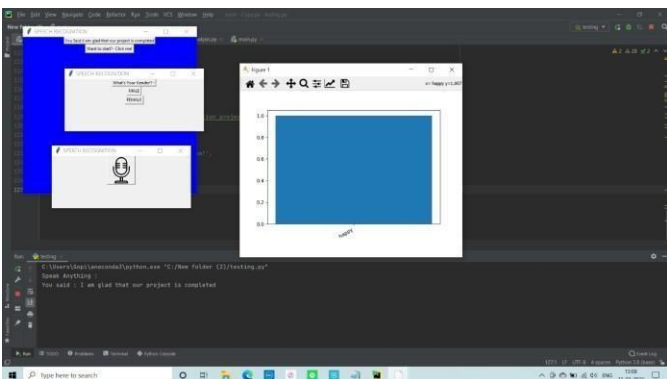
File Edit View Navigate Code Refactor Run Tools VCS Window Help

SPEECH RECOGNITION

You Said: I am glad that our project is completed

Want to start? : Click me!

SPEECH RECOGNITION

What's Your Gender?

Male

Female

SPEECH RECOGNITION

Figure 1

x= happy y=1.007

1.0

0.8

0.6

0.4

0.2

0.0

happy

Run: testing

C:\Users\Anjali\anaconda3\python.exe "C:/New folder (2)/testing.py"

Speak Anything :

You said : I am glad that our project is completed

Type here to search

ENG